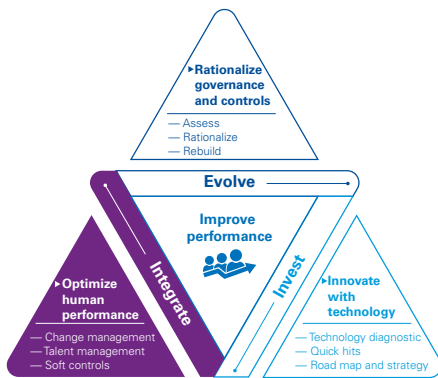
Rationalize governance and controls

— Assess
— Rationalize
— Rebuild

Evolve

Improve performance

Integrate

Invest

Optimize human performance

— Change management
— Talent management
— Soft controls

Innovate with technology

— Technology diagnostic
— Quick hits
— Road map and strategy